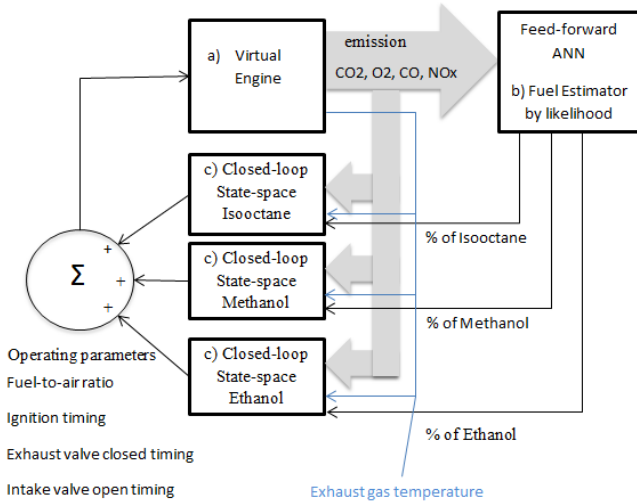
a) Virtual Engine

emission

CO2, O2, CO, NOx

Feed-forward ANN

b) Fuel Estimator by likelihood

c) Closed-loop State-space Isooctane

% of Isooctane

c) Closed-loop State-space Methanol

% of Methanol

c) Closed-loop State-space Ethanol

% of Ethanol

Σ

+

+

+

Operating parameters

Fuel-to-air ratio

Ignition timing

Exhaust valve closed timing

Intake valve open timing

Exhaust gas temperature